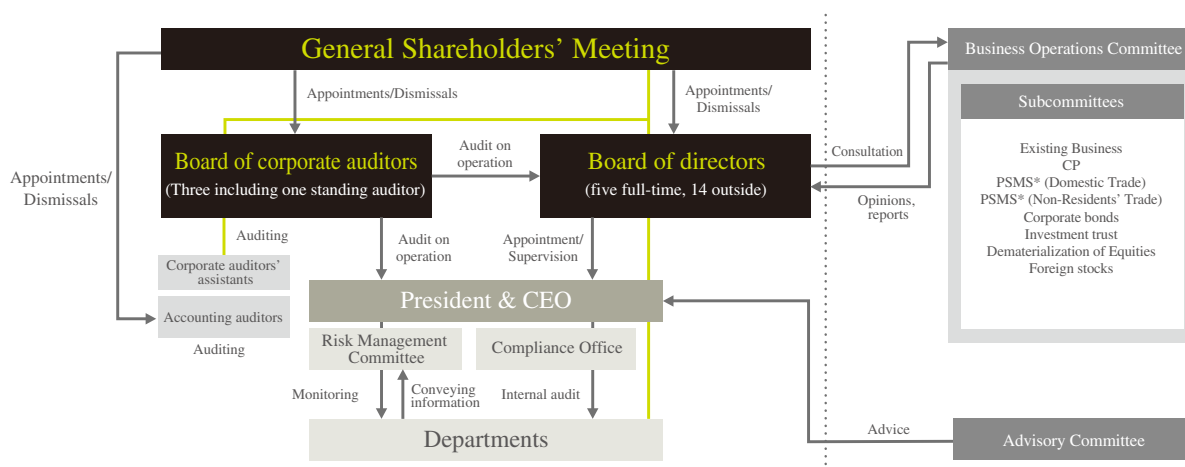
General Shareholders' Meeting

Appointments/Dismissals

Appointments/ Dismissals

Appointments/ Dismissals

Board of corporate auditors
(Three including one standing auditor)

Audit on operation

Board of directors
(five full-time, 14 outside)

Auditing

Corporate auditors' assistants

Accounting auditors

Auditing

Audit on operation

Appointment/ Supervision

President & CEO

Risk Management Committee

Compliance Office

Monitoring

Conveying information

Internal audit

Departments

Consultation

Opinions, reports

Business Operations Committee

Subcommittees

Existing Business
CP
PSMS* (Domestic Trade)
PSMS* (Non-Residents' Trade)
Corporate bonds
Investment trust
Dematerialization of Equities
Foreign stocks

Advice

Advisory Committee